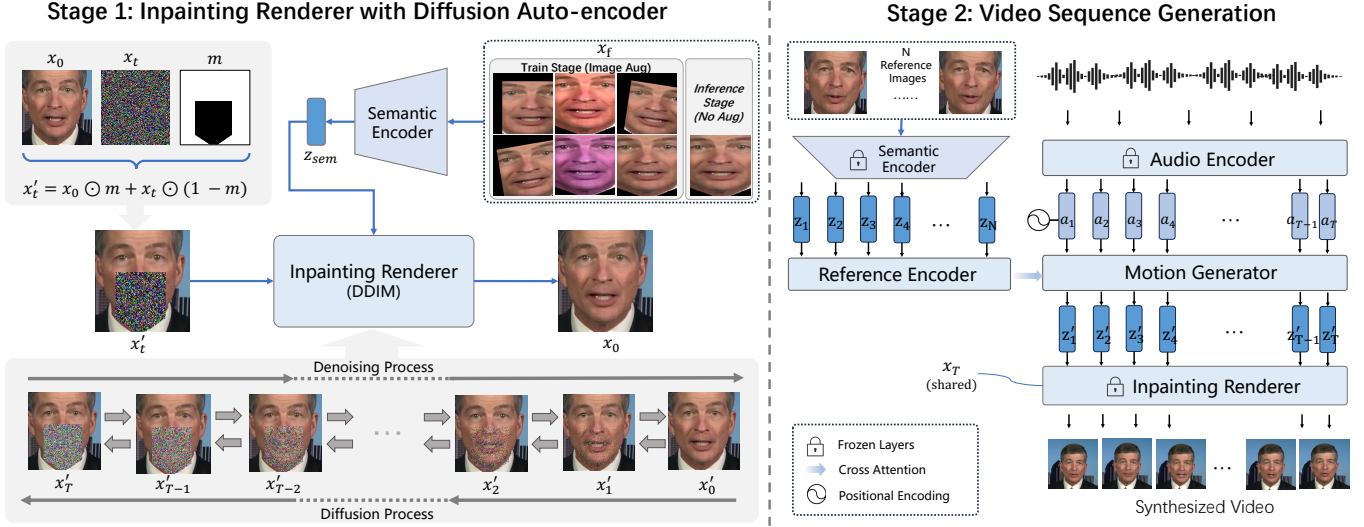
Stage 1: Inpainting Renderer with Diffusion Auto-encoder

$x_0$ $x_t$ $m$

$x_t' = x_0 \odot m + x_t \odot (1 - m)$

$x_f$

Train Stage (Image Aug)

Inference Stage (No Aug)

Semantic Encoder

$z_{sem}$

$x_t'$

Inpainting Renderer (DDIM)

$x_0$

Denoising Process

$x_T'$ $x_{T-1}'$ $x_{T-2}'$ ... $x_2'$ $x_1'$ $x_0'$

Diffusion Process

Stage 2: Video Sequence Generation

N Reference Images ......

Semantic Encoder

$z_1$ $z_2$ $z_3$ $z_4$ ... $z_N$

Reference Encoder

Audio Encoder

$a_1$ $a_2$ $a_3$ $a_4$ ... $a_{T-1}$ $a_T$

Motion Generator

$z_1'$ $z_2'$ $z_3'$ $z_4'$ ... $z_{T-1}'$ $z_T'$

$x_T$ (shared)

Inpainting Renderer

Frozen Layers
Cross Attention
Positional Encoding

...

Synthesized Video